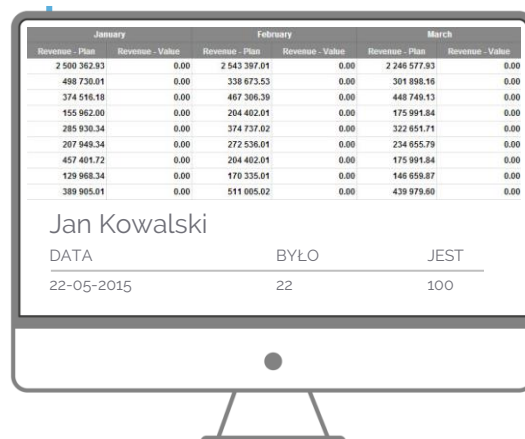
| January | | February | | March | |
|---|---|---|---|---|---|
| Revenue - Plan | Revenue - Value | Revenue - Plan | Revenue - Value | Revenue - Plan | Revenue - Value |
| 2 500 362.93 | 0.00 | 2 543 397.01 | 0.00 | 2 246 577.93 | 0.00 |
| 498 730.01 | 0.00 | 338 673.53 | 0.00 | 301 898.16 | 0.00 |
| 374 516.18 | 0.00 | 467 306.39 | 0.00 | 448 749.13 | 0.00 |
| 155 962.00 | 0.00 | 204 402.01 | 0.00 | 175 991.84 | 0.00 |
| 285 930.34 | 0.00 | 374 737.02 | 0.00 | 322 651.71 | 0.00 |
| 207 949.34 | 0.00 | 272 536.01 | 0.00 | 234 655.79 | 0.00 |
| 457 401.72 | 0.00 | 204 402.01 | 0.00 | 175 991.84 | 0.00 |
| 129 968.34 | 0.00 | 170 335.01 | 0.00 | 146 659.87 | 0.00 |
| 389 905.01 | 0.00 | 511 005.02 | 0.00 | 439 979.60 | 0.00 |

Jan Kowalski

| DATA | BYŁO | JEST |
|---|---|---|
| 22-05-2015 | 22 | 100 |